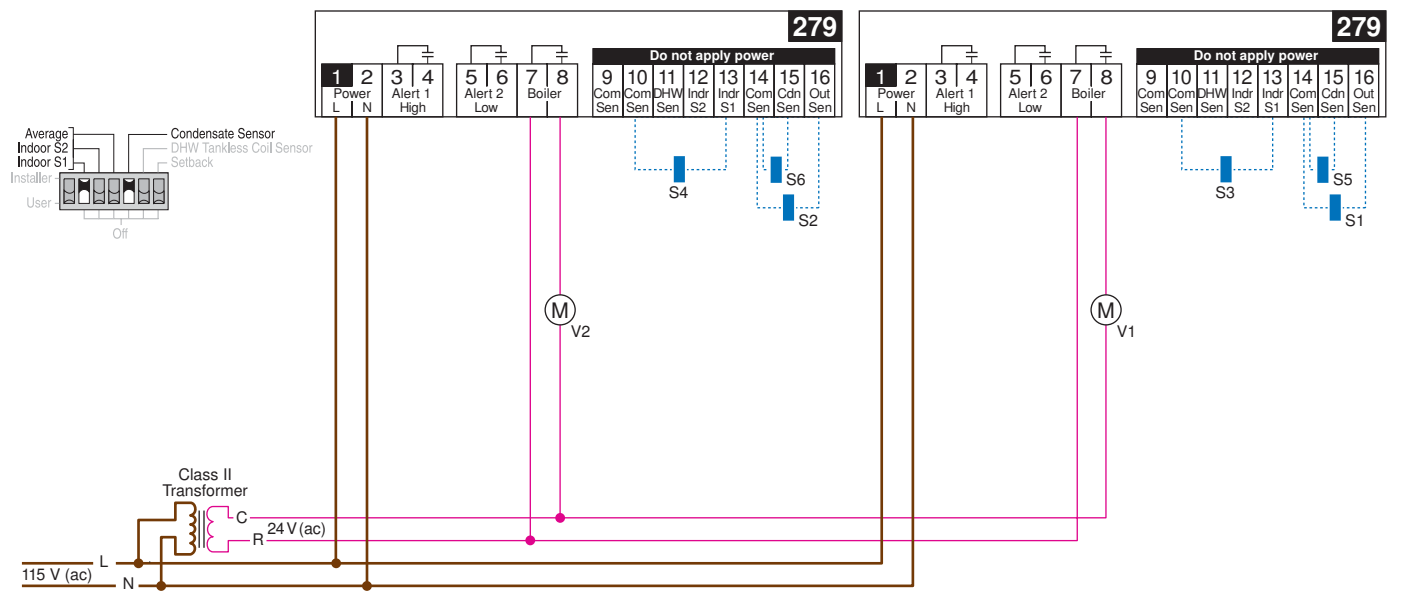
279
1 2 3 4 5 6 7 8
Power L N
Alert 1 High
Alert 2 Low
Boiler
Do not apply power
9 10 11 12 13 14 15 16
Com Sen
Com Sen
DHW Sen
Indr S2
Indr S1
Com Sen
Cdn Sen
Out Sen

279
1 2 3 4 5 6 7 8
Power L N
Alert 1 High
Alert 2 Low
Boiler
Do not apply power
9 10 11 12 13 14 15 16
Com Sen
Com Sen
DHW Sen
Indr S2
Indr S1
Com Sen
Cdn Sen
Out Sen

Average
Indoor S2
Indoor S1
Installer
User
Off
Condensate Sensor
DHW Tankless Coil Sensor
Setback

S4
S6
S2
S3
S5
S1
M V2
M V1

Class II Transformer
C
R
24 V (ac)
L
N
115 V (ac)